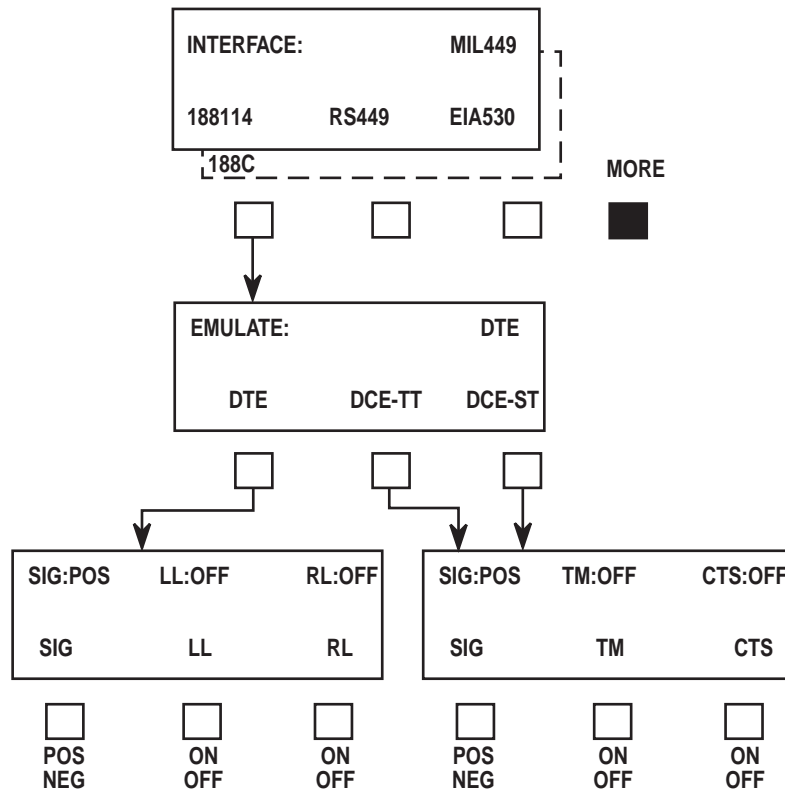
INTERFACE: MIL449

188114 RS449 EIA530

188C

MORE

EMULATE: DTE

DTE DCE-TT DCE-ST

SIG:POS LL:OFF RL:OFF

SIG LL RL

SIG:POS TM:OFF CTS:OFF

SIG TM CTS

POS
NEG

ON
OFF

ON
OFF

POS
NEG

ON
OFF

ON
OFF